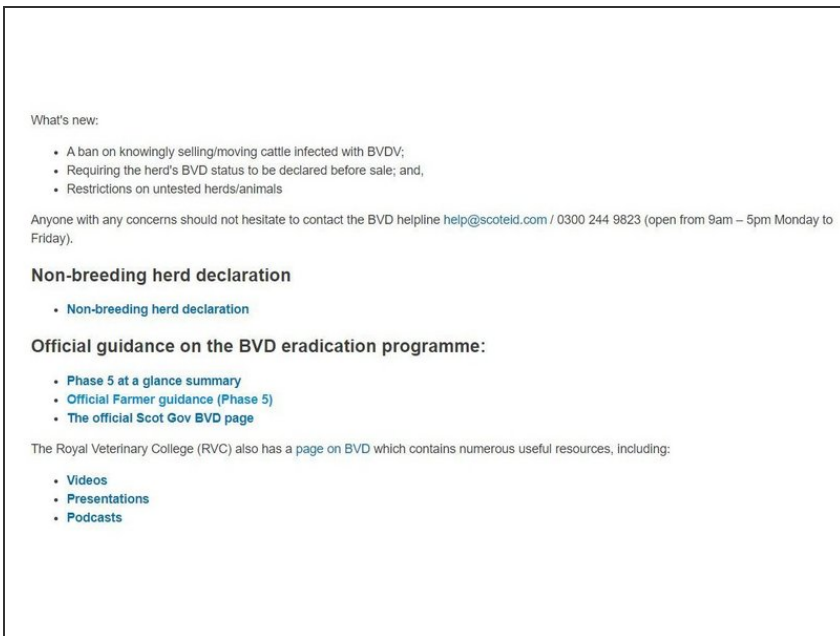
What's new:

- A ban on knowingly selling/moving cattle infected with BVDV;
- Requiring the herd's BVD status to be declared before sale; and,
- Restrictions on untested herds/animals

Anyone with any concerns should not hesitate to contact the BVD helpline help@scoteid.com / 0300 244 9823 (open from 9am – 5pm Monday to Friday).

Non-breeding herd declaration

- Non-breeding herd declaration

Official guidance on the BVD eradication programme:

- Phase 5 at a glance summary
- Official Farmer guidance (Phase 5)
- The official Scot Gov BVD page

The Royal Veterinary College (RVC) also has a page on BVD which contains numerous useful resources, including:

- Videos
- Presentations
- Podcasts